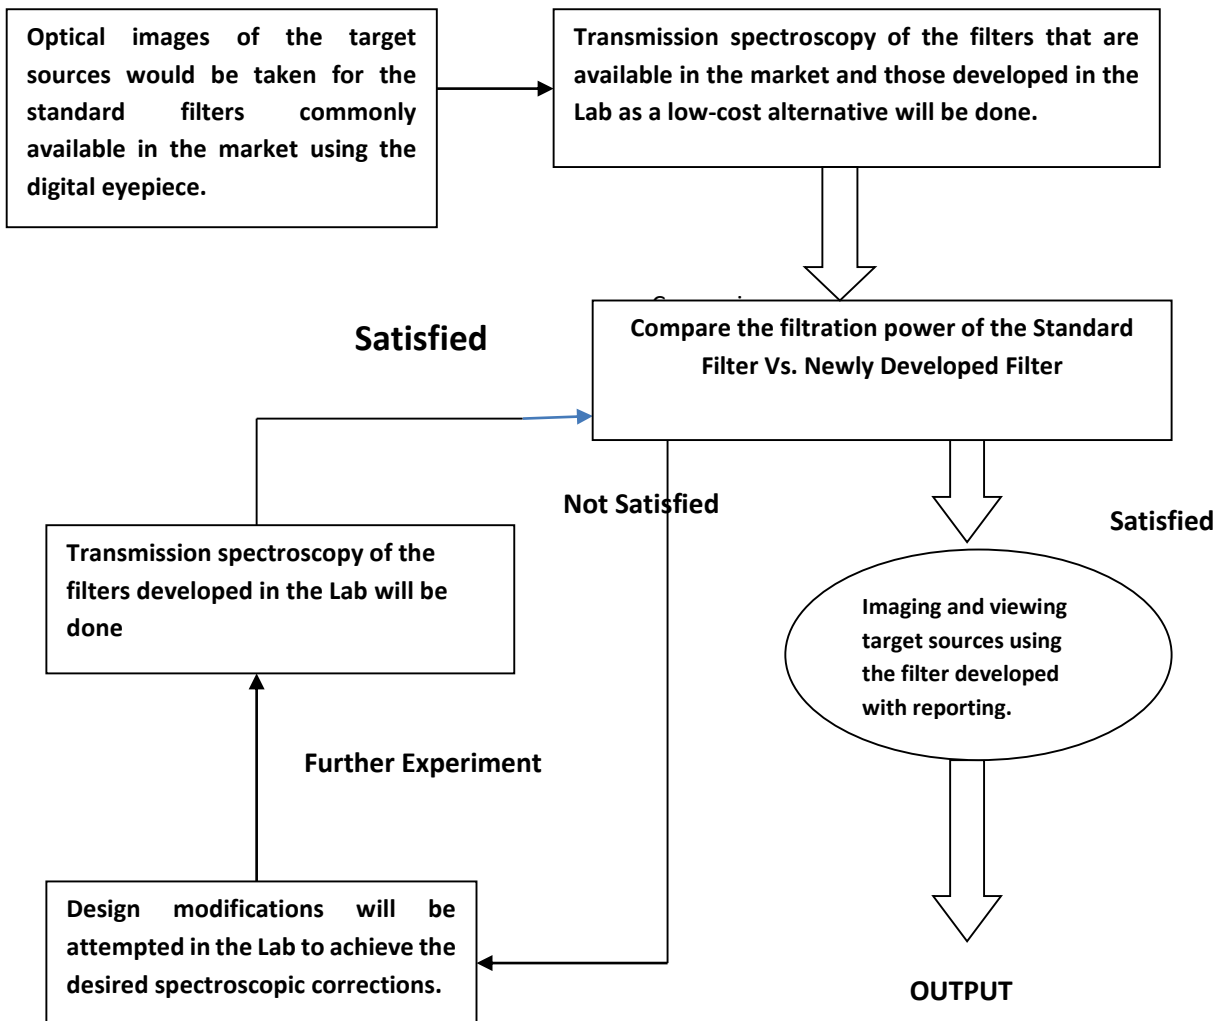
Optical images of the target sources would be taken for the standard filters commonly available in the market using the digital eyepiece.

Transmission spectroscopy of the filters that are available in the market and those developed in the Lab as a low-cost alternative will be done.

Satisfied

Compare the filtration power of the Standard Filter Vs. Newly Developed Filter

Not Satisfied

Satisfied

Transmission spectroscopy of the filters developed in the Lab will be done

Imaging and viewing target sources using the filter developed with reporting.

Further Experiment

Design modifications will be attempted in the Lab to achieve the desired spectroscopic corrections.

OUTPUT